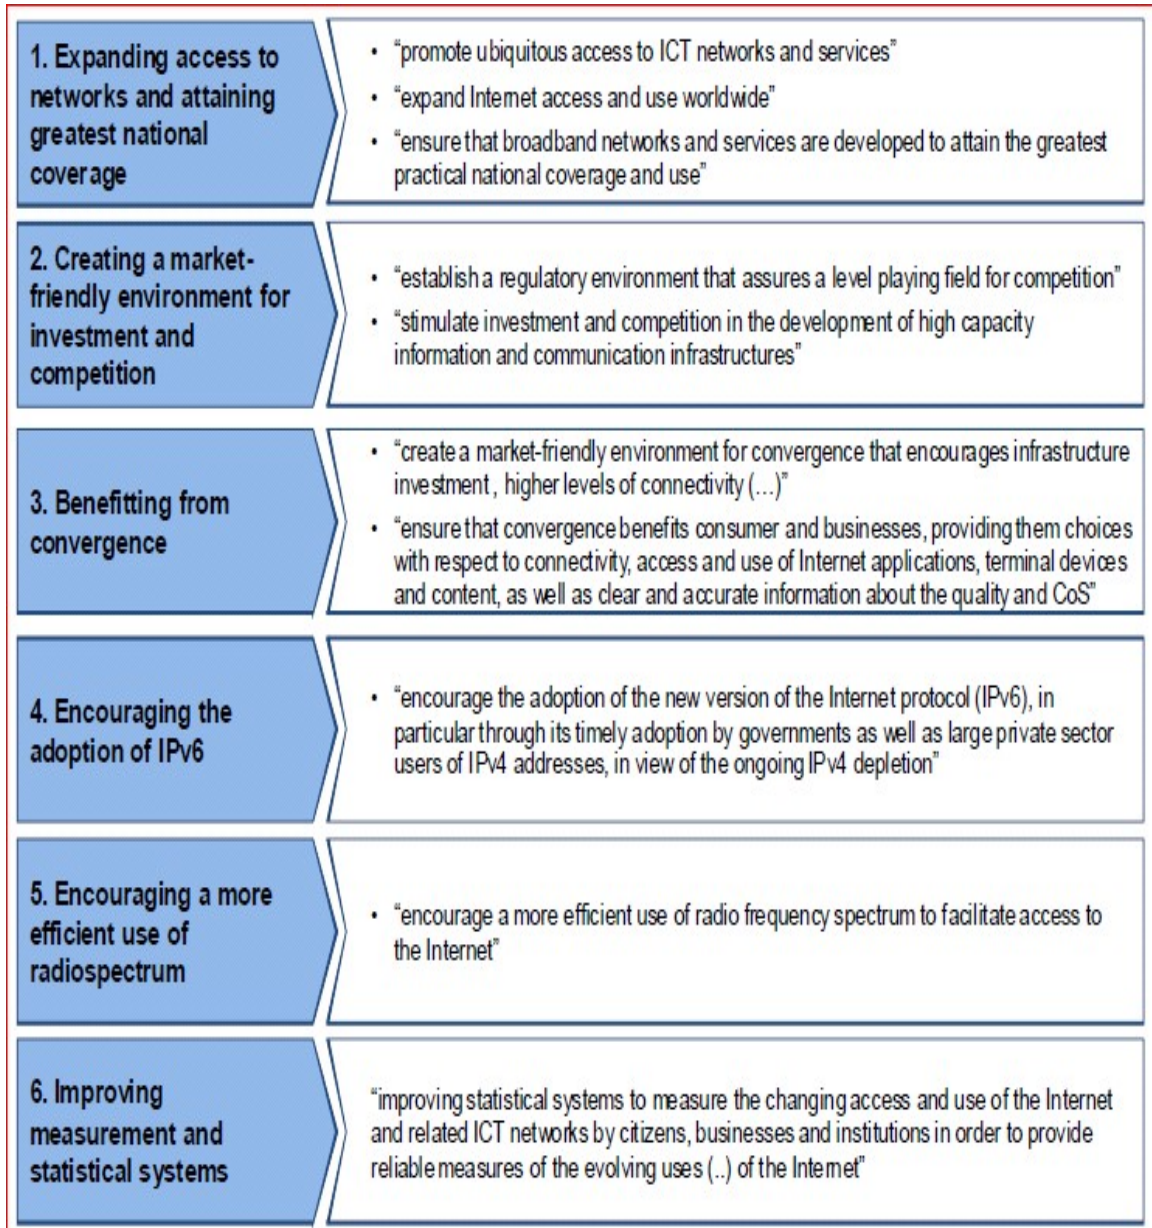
1. Expanding access to networks and attaining greatest national coverage

• "promote ubiquitous access to ICT networks and services"
• "expand Internet access and use worldwide"
• "ensure that broadband networks and services are developed to attain the greatest practical national coverage and use"

2. Creating a market-friendly environment for investment and competition

• "establish a regulatory environment that assures a level playing field for competition"
• "stimulate investment and competition in the development of high capacity information and communication infrastructures"

3. Benefitting from convergence

• "create a market-friendly environment for convergence that encourages infrastructure investment , higher levels of connectivity (...)"
• "ensure that convergence benefits consumer and businesses, providing them choices with respect to connectivity, access and use of Internet applications, terminal devices and content, as well as clear and accurate information about the quality and CoS"

4. Encouraging the adoption of IPv6

• "encourage the adoption of the new version of the Internet protocol (IPv6), in particular through its timely adoption by governments as well as large private sector users of IPv4 addresses, in view of the ongoing IPv4 depletion"

5. Encouraging a more efficient use of radiospectrum

• "encourage a more efficient use of radio frequency spectrum to facilitate access to the Internet"

6. Improving measurement and statistical systems

"improving statistical systems to measure the changing access and use of the Internet and related ICT networks by citizens, businesses and institutions in order to provide reliable measures of the evolving uses (..) of the Internet"